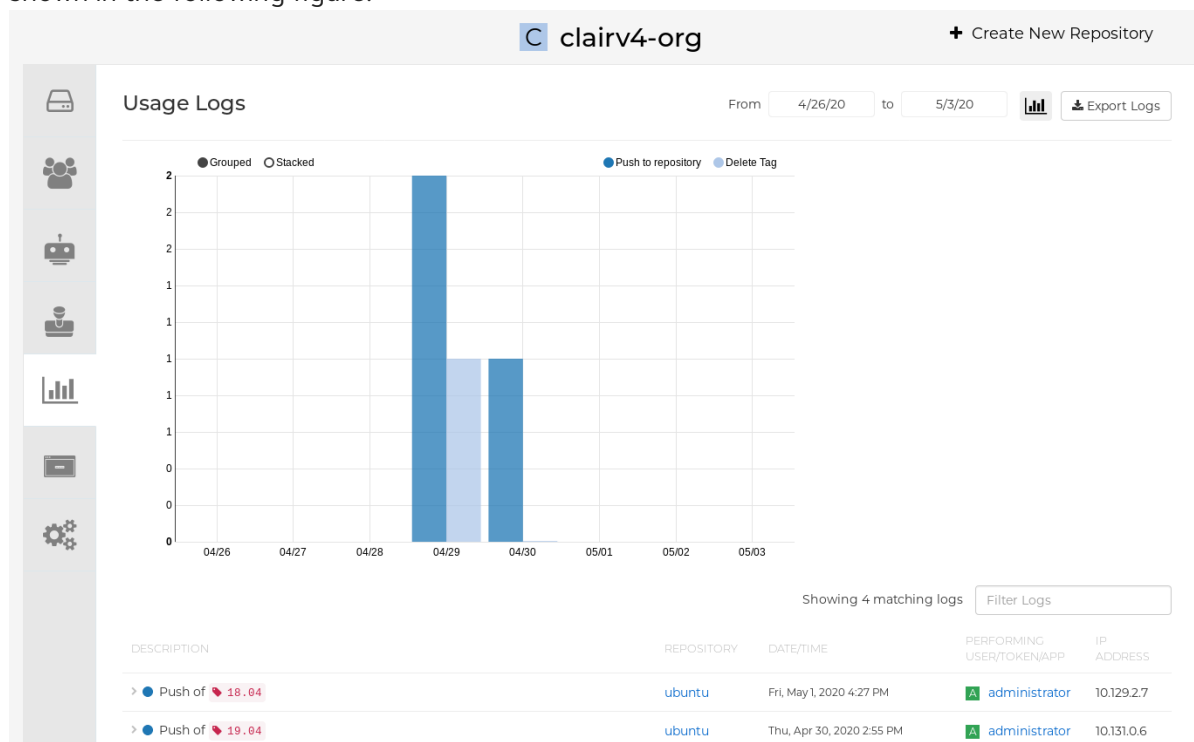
C clairv4-org

+ Create New Repository

Usage Logs

From 4/26/20 to 5/3/20

Export Logs

Grouped Stacked

Push to repository Delete Tag

2
2
2
1
1
1
1
1
0
0
0

04/26 04/27 04/28 04/29 04/30 05/01 05/02 05/03

Showing 4 matching logs

Filter Logs

| DESCRIPTION | REPOSITORY | DATE/TIME | PERFORMING USER/TOKEN/APP | IP ADDRESS |
|---|---|---|---|---|
| Push of 18.04 | ubuntu | Fri, May 1, 2020 4:27 PM | A administrator | 10.129.2.7 |
| Push of 19.04 | ubuntu | Thu, Apr 30, 2020 2:55 PM | A administrator | 10.131.0.6 |